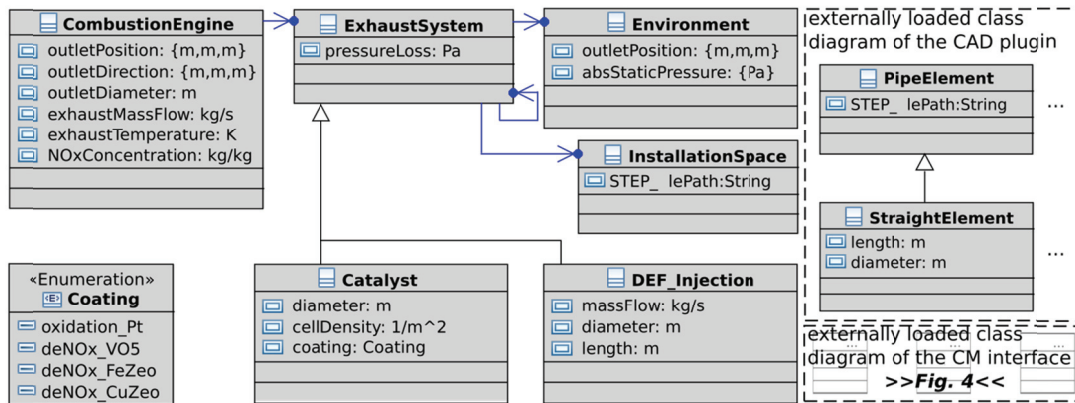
CombustionEngine
outletPosition: {m,m,m}
outletDirection: {m,m,m}
outletDiameter: m
exhaustMassFlow: kg/s
exhaustTemperature: K
NOxConcentration: kg/kg

ExhaustSystem
pressureLoss: Pa

Environment
outletPosition: {m,m,m}
absStaticPressure: {Pa}

externally loaded class diagram of the CAD plugin

PipeElement
STEP_ lePath:String

...

InstallationSpace
STEP_ lePath:String

StraightElement
length: m
diameter: m

...

«Enumeration»
Coating
oxidation_Pt
deNOx_VO5
deNOx_FeZeo
deNOx_CuZeo

Catalyst
diameter: m
cellDensity: 1/m^2
coating: Coating

DEF_Injection
massFlow: kg/s
diameter: m
length: m

externally loaded class diagram of the CM interface
>>Fig. 4<<